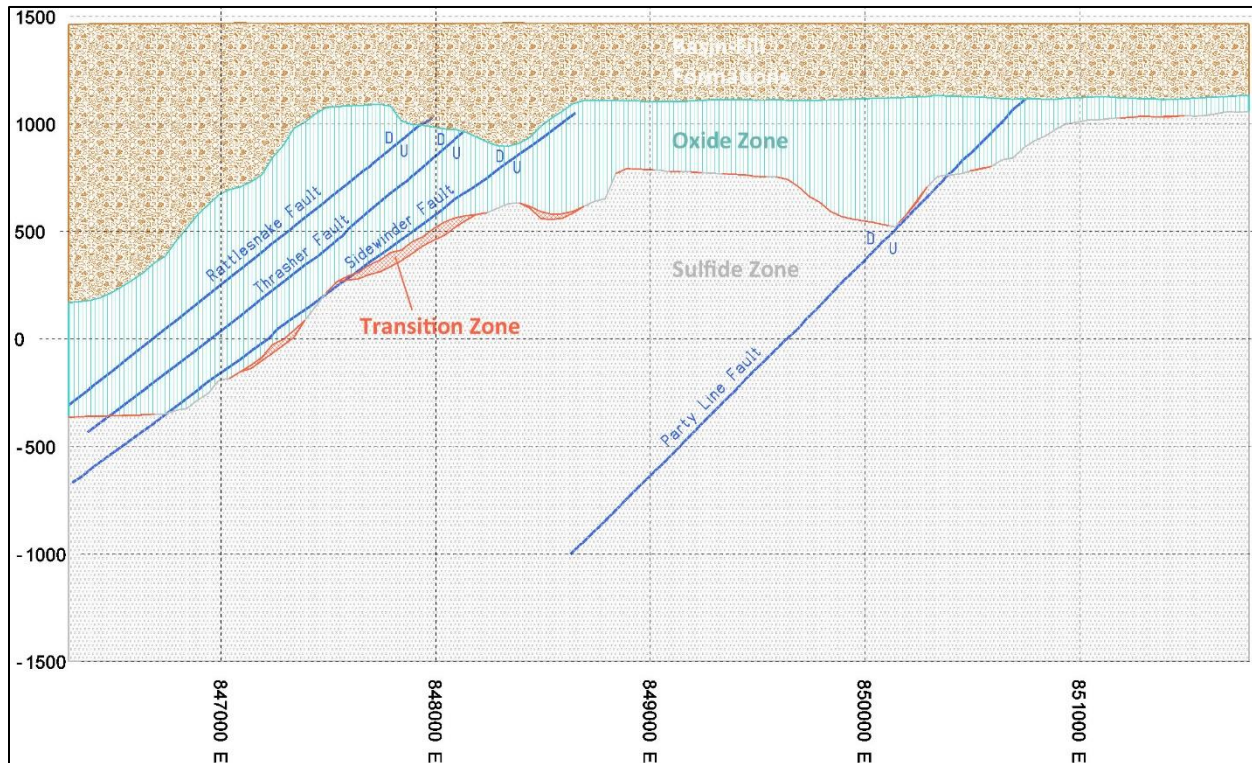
1500

1000

500

0

-500

-1000

-1500

Basin-Fill Formation

Oxide Zone

Sulfide Zone

Transition Zone

Rattlesnake Fault

Thrasher Fault

Sidewinder Fault

Party Line Fault

D
U

D
U

D
U

D
U

847000 E

848000 E

849000 E

850000 E

851000 E